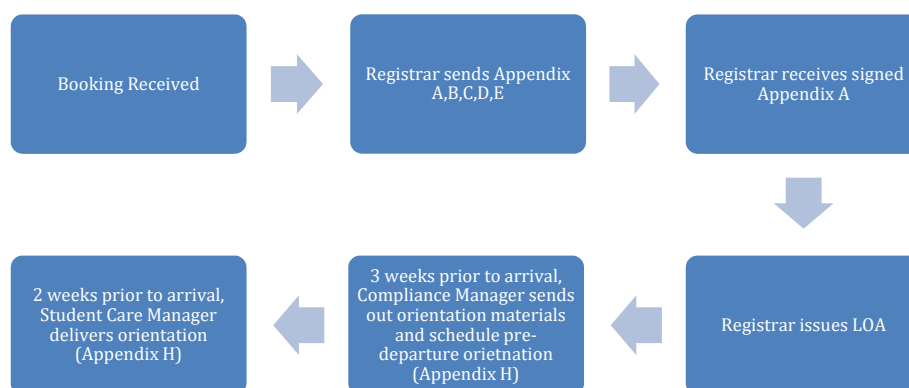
Booking Received

Registrar sends Appendix A,B,C,D,E

Registrar receives signed Appendix A

Registrar issues LOA

3 weeks prior to arrival, Compliance Manager sends out orientation materials and schedule predeparture orietnation (Appendix H)

2 weeks prior to arrival, Student Care Manager delivers orientation (Appendix H)